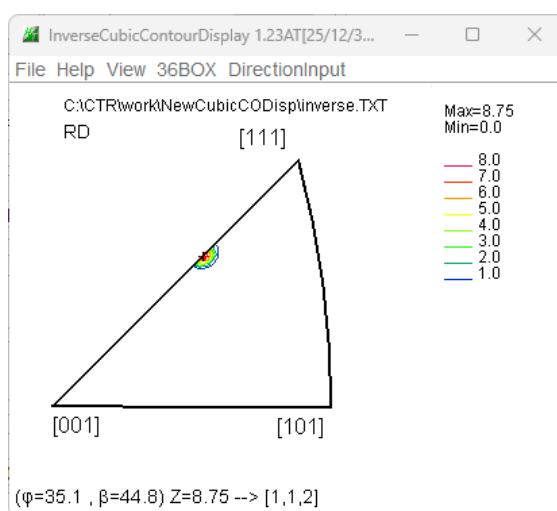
InverseCubicContourDisplay 1.23AT[25/12/3...

File Help View 36BOX DirectionInput

C:\CTR\work\NewCubicCODisp\inverse.TXT

RD

Max=8.75
Min=0.0

8.0
7.0
6.0
5.0
4.0
3.0
2.0
1.0

[111]

[001]

[101]

(φ=35.1 , β=44.8) Z=8.75 --> [1,1,2]